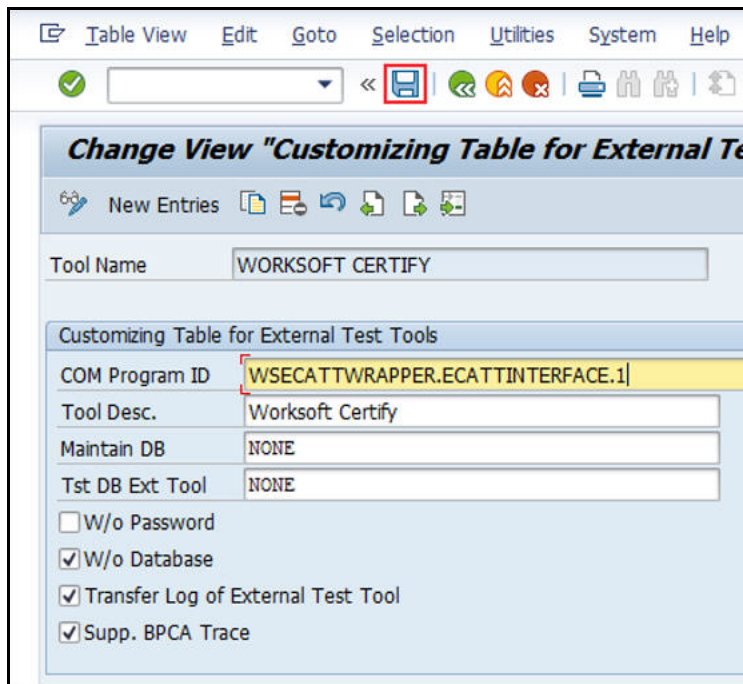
Table View Edit Goto Selection Utilities System Help

Change View "Customizing Table for External Te

New Entries

Tool Name WORKSOFT CERTIFY

Customizing Table for External Test Tools

COM Program ID WSECATTWRAPPER.ECATTINTERFACE.1

Tool Desc. Worksoft Certify

Maintain DB NONE

Tst DB Ext Tool NONE

W/o Password

W/o Database

Transfer Log of External Test Tool

Supp. BPCA Trace